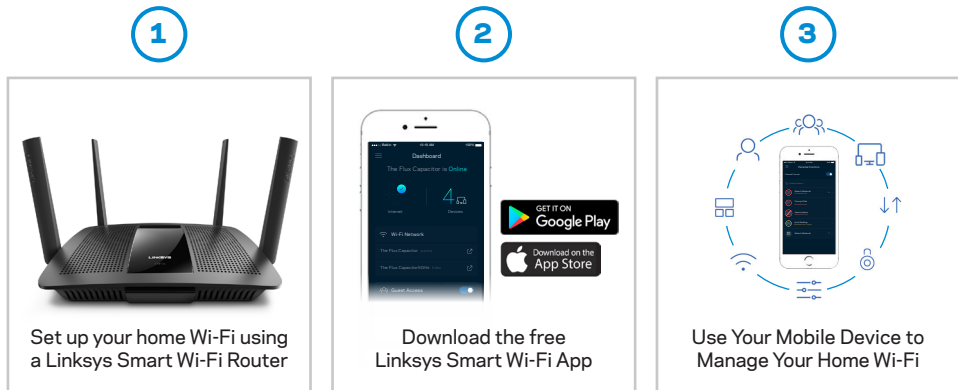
1

LINKSYS

Set up your home Wi-Fi using a Linksys Smart Wi-Fi Router

2

Dashboard

The Flux Capacitor is Online

4

Internet

Devices

Wi-Fi Network

The Flux Capacitor

The Flux Capacitor5GHz

Guest Access

GET IT ON
Google Play

Download on the
App Store

Download the free Linksys Smart Wi-Fi App

3

Use Your Mobile Device to Manage Your Home Wi-Fi